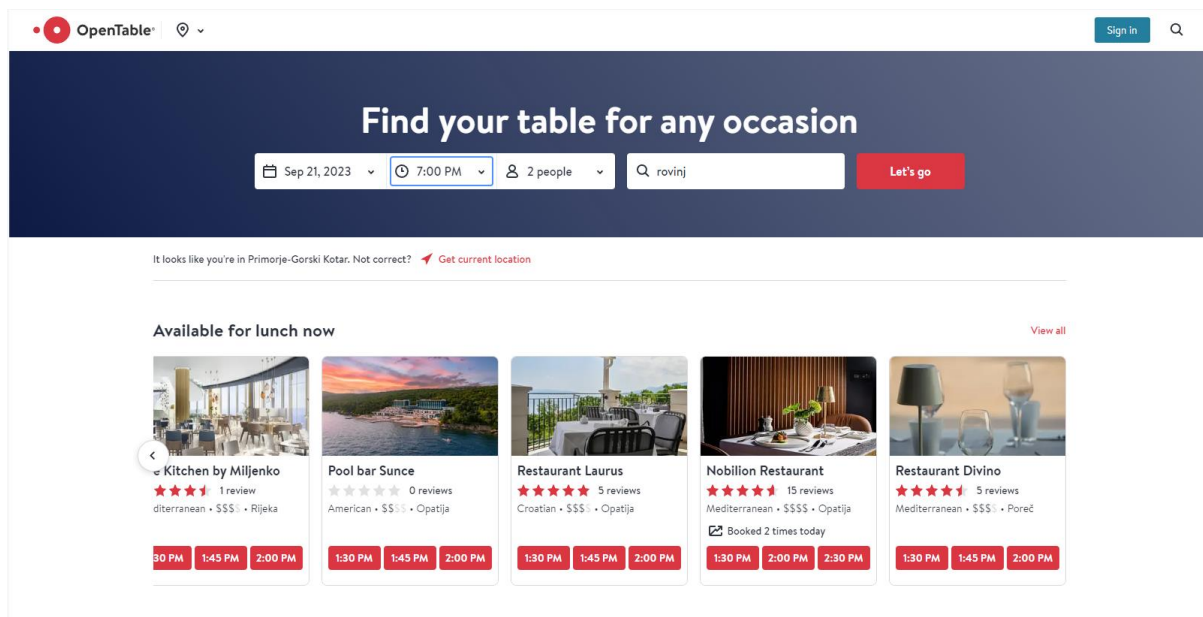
OpenTable

Sign in

Find your table for any occasion

Sep 21, 2023 | 7:00 PM | 2 people | rovinj | Let's go

It looks like you're in Primorje-Gorski Kotar. Not correct? Get current location

Available for lunch now

View all

e Kitchen by Miljenko
1 review
diterranean • $$$$ • Rijeka
30 PM | 1:45 PM | 2:00 PM

Pool bar Sunce
0 reviews
American • $$$$ • Opatija
1:30 PM | 1:45 PM | 2:00 PM

Restaurant Laurus
5 reviews
Croatian • $$$$ • Opatija
1:30 PM | 1:45 PM | 2:00 PM

Nobilion Restaurant
15 reviews
Mediterranean • $$$$ • Opatija
Booked 2 times today
1:30 PM | 2:00 PM | 2:30 PM

Restaurant Divino
5 reviews
Mediterranean • $$$$ • Poreč
1:30 PM | 1:45 PM | 2:00 PM